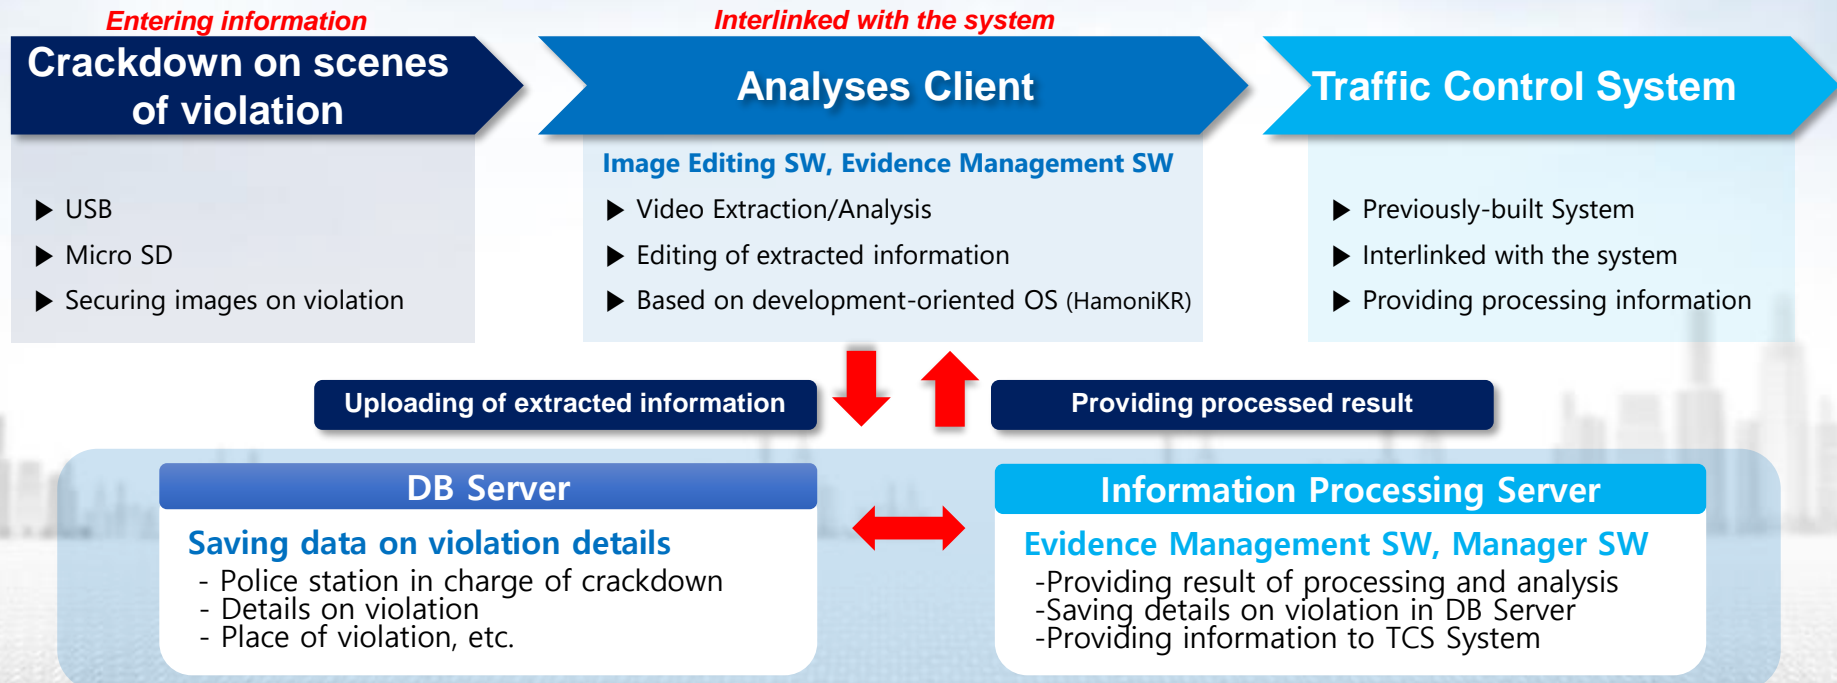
Entering information

Crackdown on scenes of violation

▶ USB
▶ Micro SD
▶ Securing images on violation

Interlinked with the system

Analyses Client

Image Editing SW, Evidence Management SW
▶ Video Extraction/Analysis
▶ Editing of extracted information
▶ Based on development-oriented OS (HamoniKR)

Traffic Control System

▶ Previously-built System
▶ Interlinked with the system
▶ Providing processing information

Uploading of extracted information

Providing processed result

DB Server

Saving data on violation details
- Police station in charge of crackdown
- Details on violation
- Place of violation, etc.

Information Processing Server

Evidence Management SW, Manager SW
-Providing result of processing and analysis
-Saving details on violation in DB Server
-Providing information to TCS System